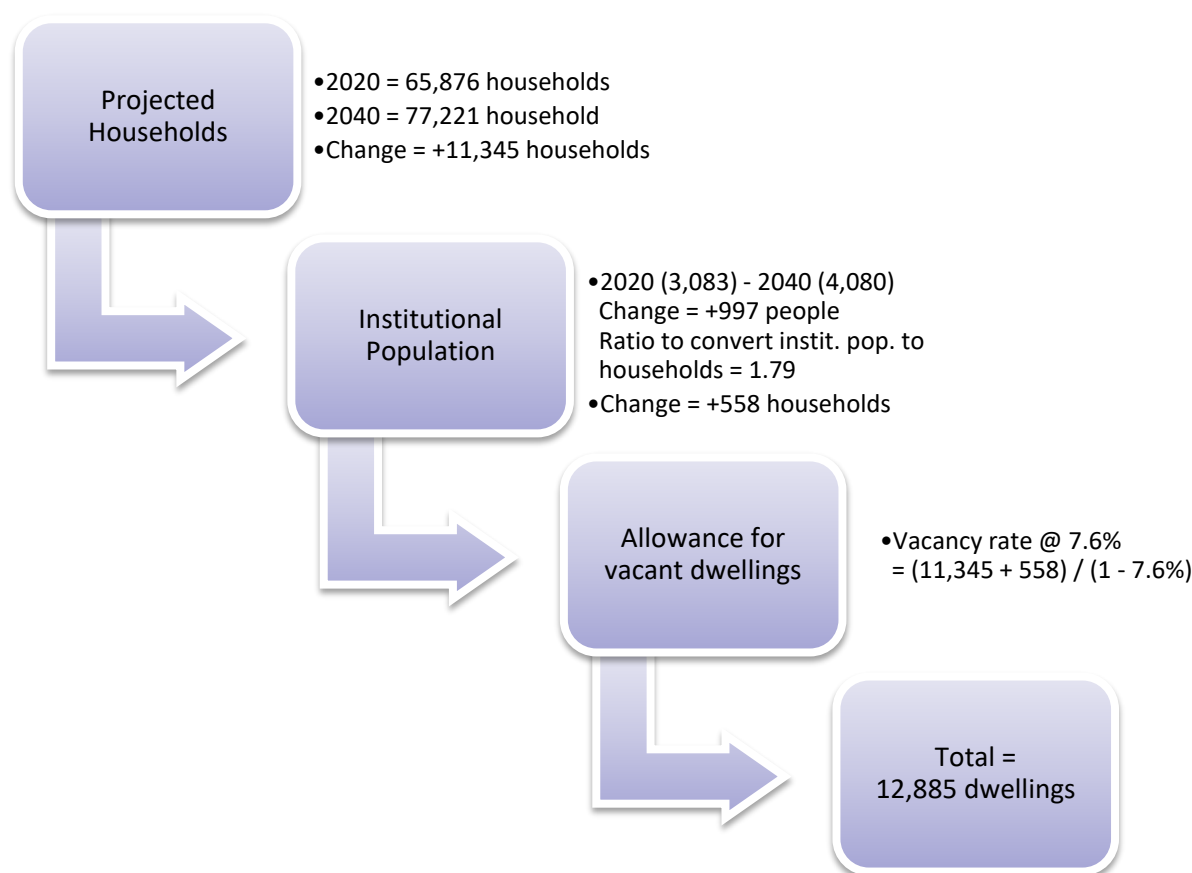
Projected Households

•2020 = 65,876 households
•2040 = 77,221 household
•Change = +11,345 households

Institutional Population

•2020 (3,083) - 2040 (4,080) Change = +997 people Ratio to convert instit. pop. to households = 1.79
•Change = +558 households

Allowance for vacant dwellings

•Vacancy rate @ 7.6% = (11,345 + 558) / (1 - 7.6%)

Total = 12,885 dwellings